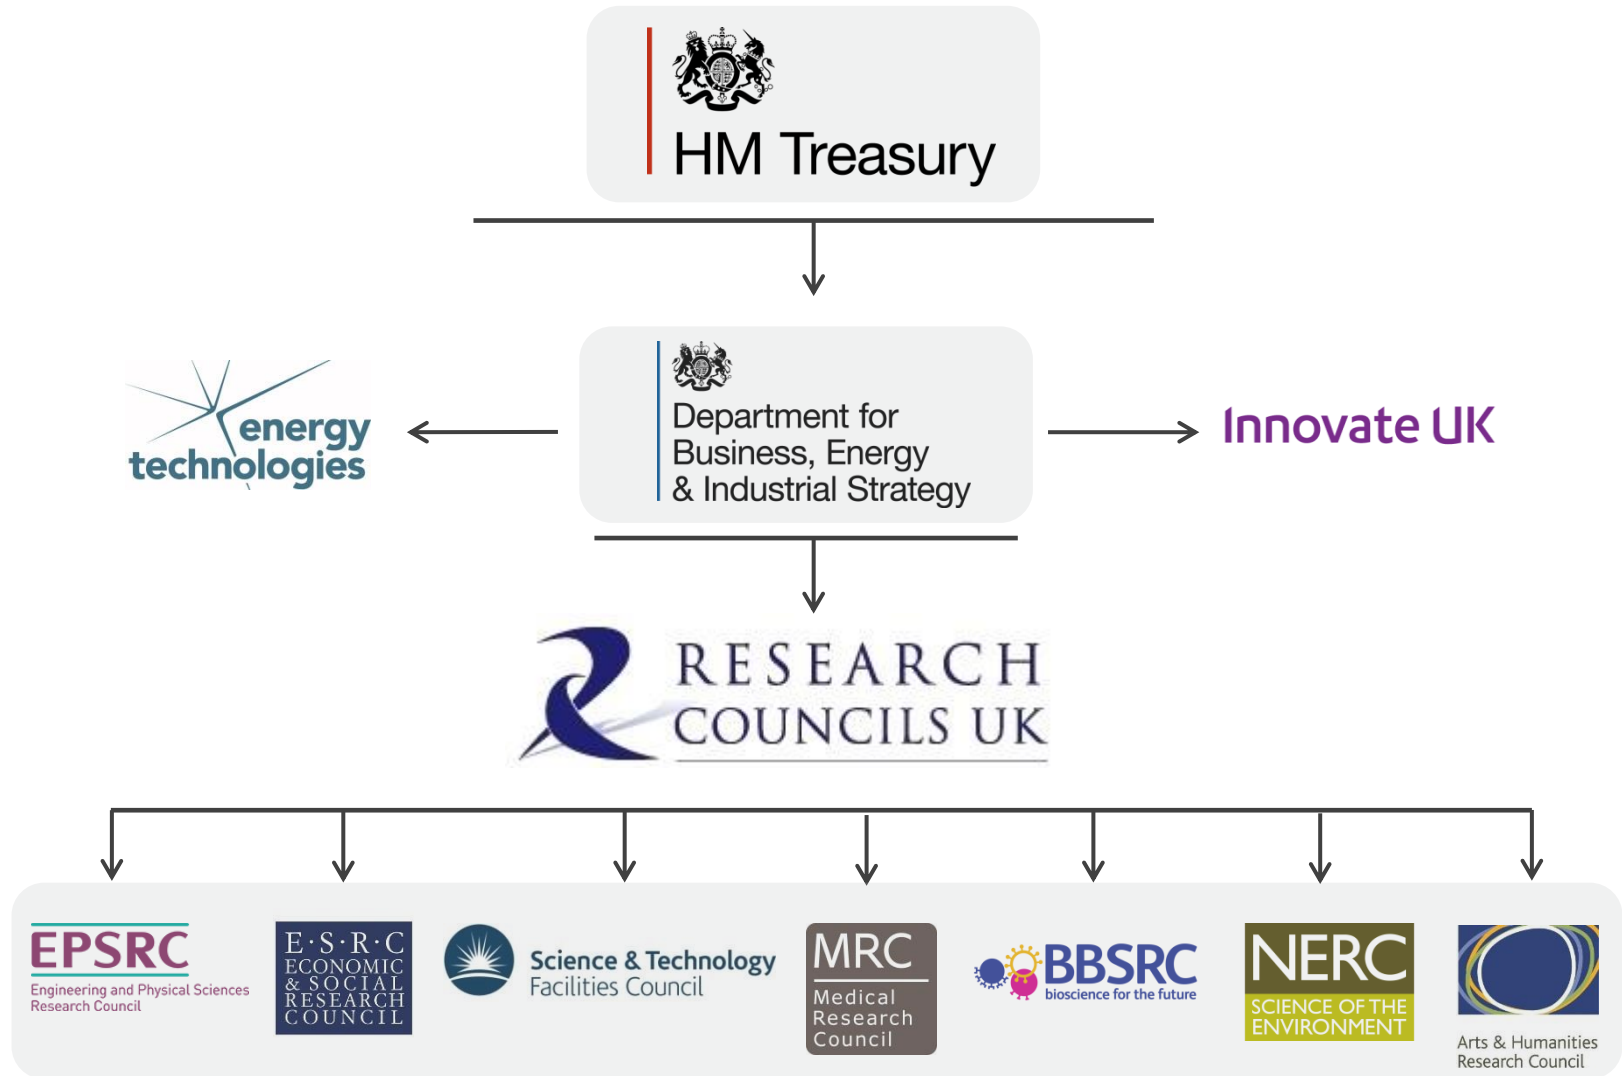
HM Treasury

energy technologies

Department for Business, Energy & Industrial Strategy

Innovate UK

RESEARCH COUNCILS UK

EPSRC
Engineering and Physical Sciences Research Council

E·S·R·C
ECONOMIC & SOCIAL RESEARCH COUNCIL

Science & Technology Facilities Council

MRC
Medical Research Council

BBSRC
bioscience for the future

NERC
SCIENCE OF THE ENVIRONMENT

Arts & Humanities Research Council